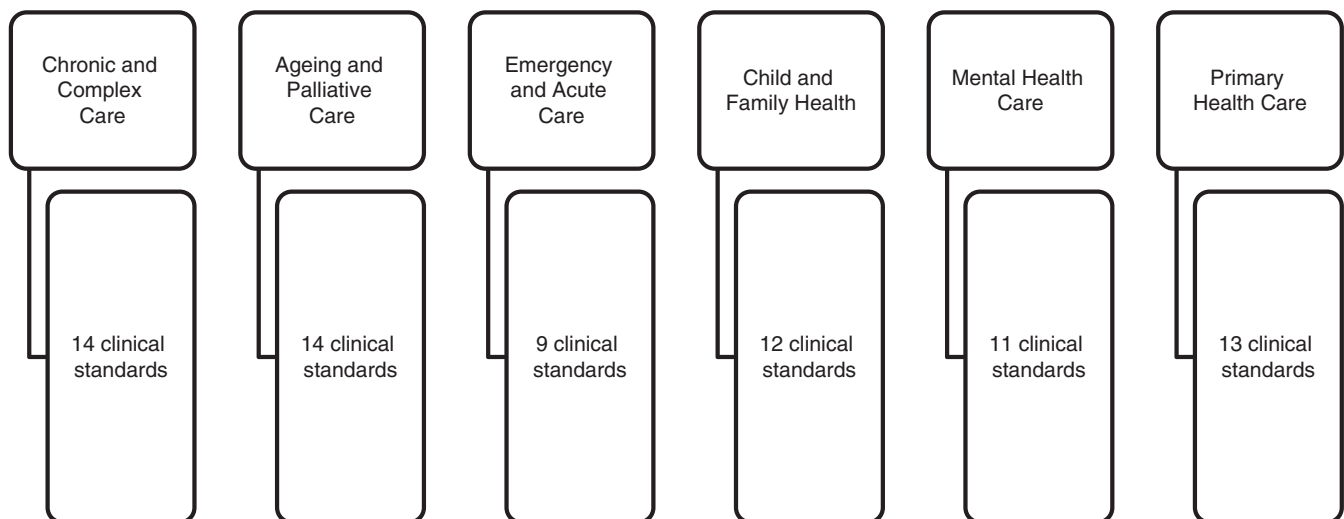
Chronic and Complex Care

14 clinical standards

Ageing and Palliative Care

14 clinical standards

Emergency and Acute Care

9 clinical standards

Child and Family Health

12 clinical standards

Mental Health Care

11 clinical standards

Primary Health Care

13 clinical standards